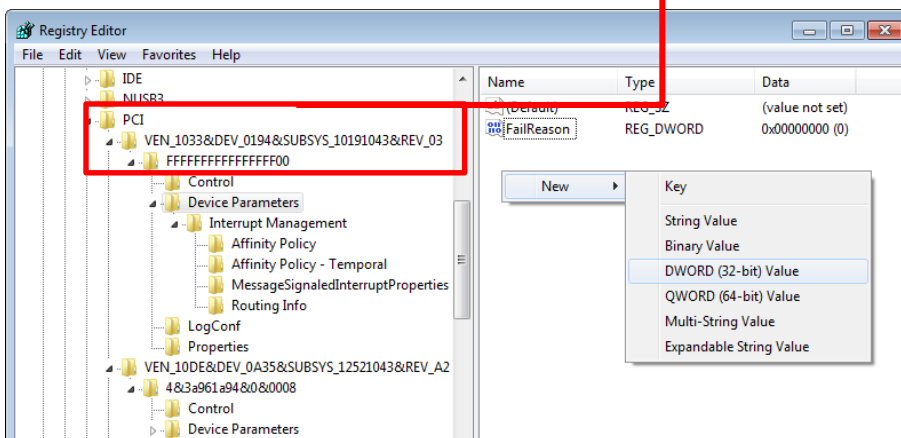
Registry Editor

File Edit View Favorites Help

IDE
NUSB3
PCI
VEN_1033&DEV_0194&SUBSYS_10191043&REV_03
FFFFFFFFFFFFFF00
Control
Device Parameters
Interrupt Management
Affinity Policy
Affinity Policy - Temporal
MessageSignaledInterruptProperties
Routing Info
LogConf
Properties
VEN_10DE&DEV_0A35&SUBSYS_12521043&REV_A2
4&3a961a94&0&0008
Control
Device Parameters

| Name | Type | Data |
|---|---|---|
| (Default) | REG_SZ | (value not set) |
| FailReason | REG_DWORD | 0x00000000 (0) |

New
Key
String Value
Binary Value
DWORD (32-bit) Value
QWORD (64-bit) Value
Multi-String Value
Expandable String Value